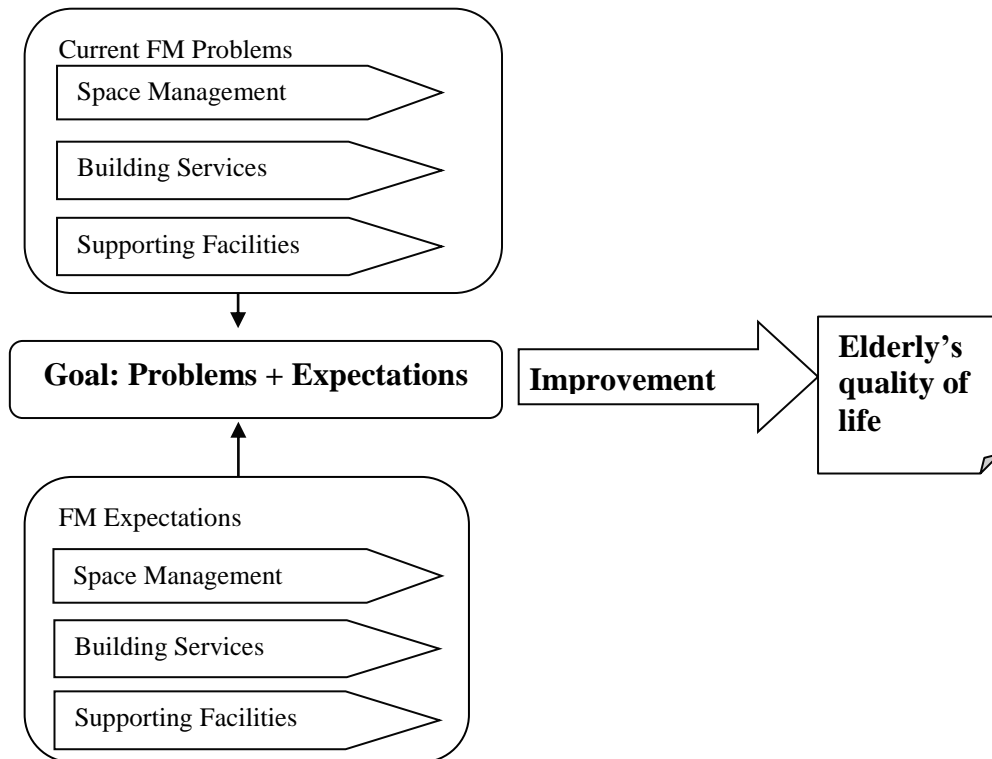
Current FM Problems

Space Management

Building Services

Supporting Facilities

Goal: Problems + Expectations

Improvement

Elderly's quality of life

FM Expectations

Space Management

Building Services

Supporting Facilities